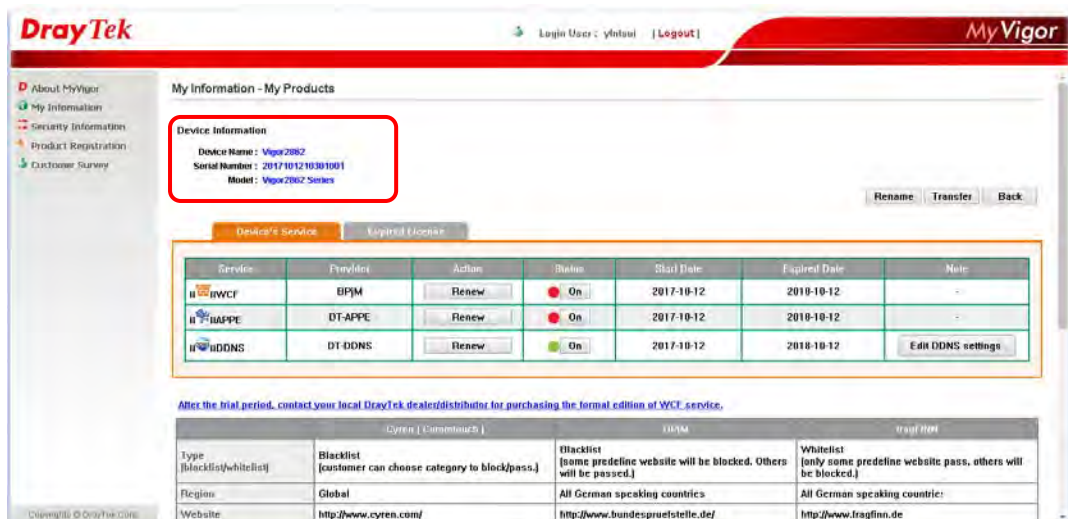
DrayTek

Login User : yfntsui | Logout |

MyVigor

About MyVigor
My Information
Security Information
Product Registration
Customer Survey

My Information - My Products

Device Information

Device Name : Vigor2862
Serial Number : 2017101210301001
Model : Vigor2862 Series

Rename Transfer Back

Device's Service Expired License

| Service | Provider | Action | Status | Start Date | Expired Date | Note |
|---|---|---|---|---|---|---|
| WCF | BPjM | Renew | On | 2017-10-12 | 2018-10-12 | - |
| APPE | DT-APPE | Renew | On | 2017-10-12 | 2018-10-12 | - |
| DDNS | DT-DDNS | Renew | On | 2017-10-12 | 2018-10-12 | Edit DDNS settings |

After the trial period, contact your local DrayTek dealer/distributor for purchasing the formal edition of WCF service.

| | Cyren ( Commtouch ) | BPjM | fragFINN |
|---|---|---|---|
| Type (blacklist/whitelist) | Blacklist (customer can choose category to block/pass.) | Blacklist (some predefine website will be blocked. Others will be passed.) | Whitelist (only some predefine website pass, others will be blocked.) |
| Region | Global | All German speaking countries | All German speaking countrie: |
| Website | http://www.cyren.com/ | http://www.bundespruefstelle.de/ | http://www.fragfinn.de |

Copyright © DrayTek Corp.